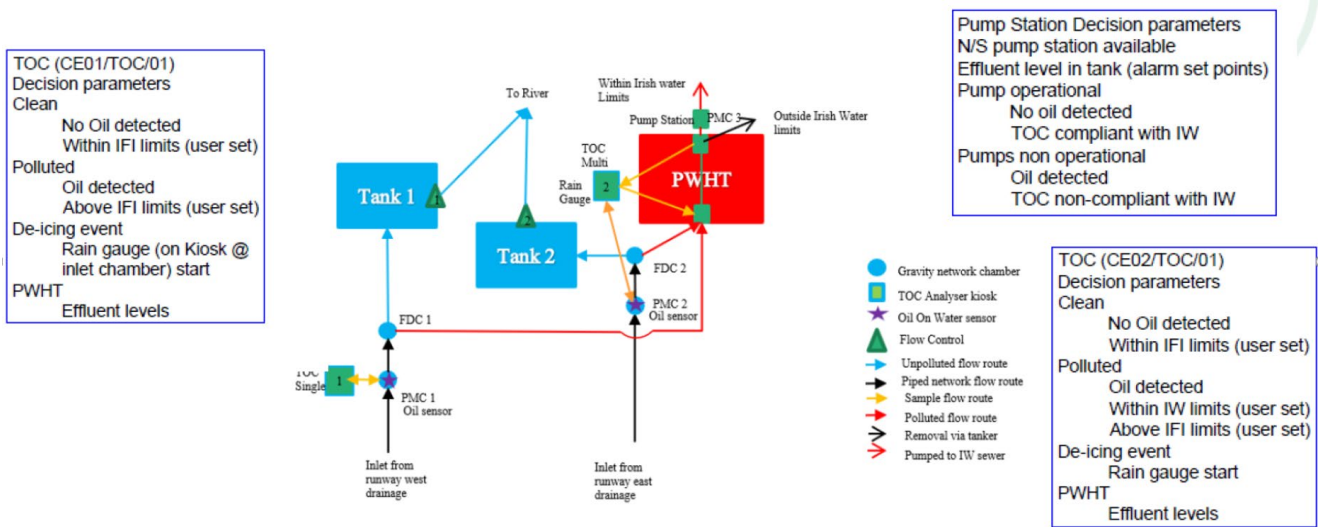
TOC (CE01/TOC/01)
Decision parameters
Clean
No Oil detected
Within IFI limits (user set)
Polluted
Oil detected
Above IFI limits (user set)
De-icing event
Rain gauge (on Kiosk @ inlet chamber) start
PWHT
Effluent levels

Within Irish water Limits

To River

Pump Station

PMC 3

Outside Irish Water limits

TOC Multi

Rain Gauge

2

PWHT

Tank 1

1

2

Tank 2

FDC 2

PMC 2
Oil sensor

FDC 1

TOC Single

1

PMC 1
Oil sensor

Inlet from runway west drainage

Inlet from runway east drainage

Pump Station Decision parameters
N/S pump station available
Effluent level in tank (alarm set points)
Pump operational
No oil detected
TOC compliant with IW
Pumps non operational
Oil detected
TOC non-compliant with IW

Gravity network chamber
TOC Analyser kiosk
Oil On Water sensor
Flow Control
Unpolluted flow route
Piped network flow route
Sample flow route
Polluted flow route
Removal via tanker
Pumped to IW sewer

TOC (CE02/TOC/01)
Decision parameters
Clean
No Oil detected
Within IFI limits (user set)
Polluted
Oil detected
Within IW limits (user set)
Above IFI limits (user set)
De-icing event
Rain gauge start
PWHT
Effluent levels